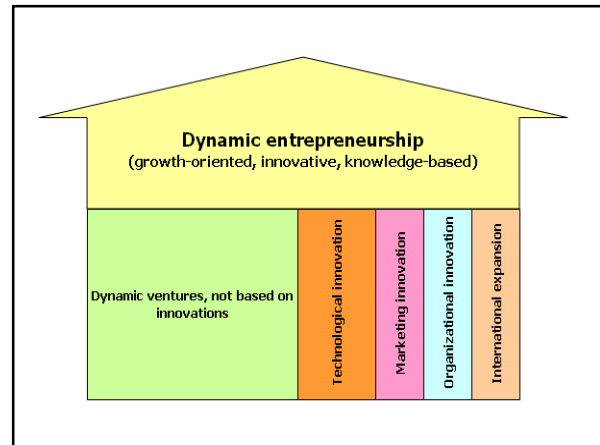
Dynamic entrepreneurship
(growth-oriented, innovative, knowledge-based)

Dynamic ventures, not based on innovations

Technological innovation

Marketing innovation

Organizational innovation

International expansion